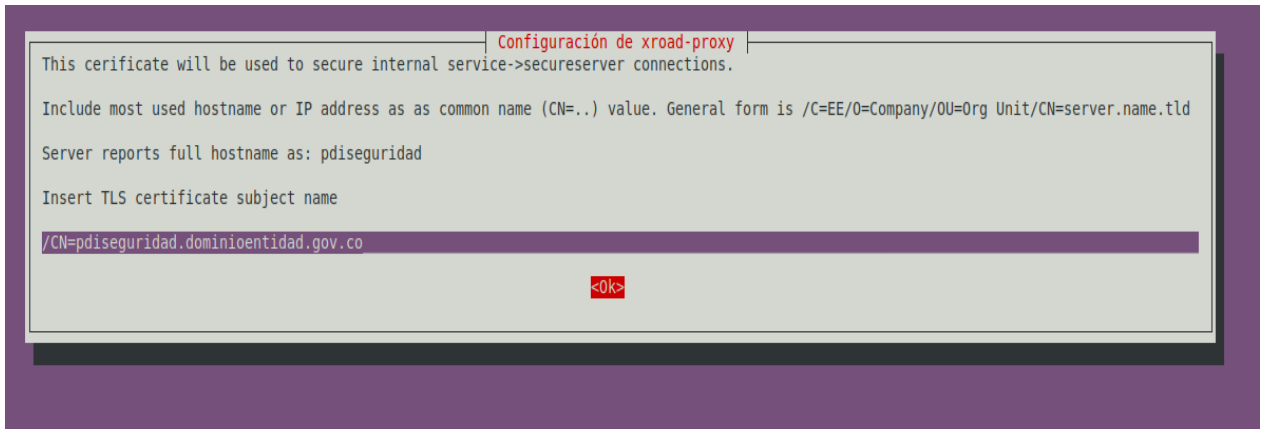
Configuración de xroad-proxy

This cerificate will be used to secure internal service->secureserver connections.

Include most used hostname or IP address as as common name (CN=..) value. General form is /C=EE/O=Company/OU=Org Unit/CN=server.name.tld

Server reports full hostname as: pdiseguridad

Insert TLS certificate subject name

/CN=pdiseguridad.dominioentidad.gov.co

<Ok>